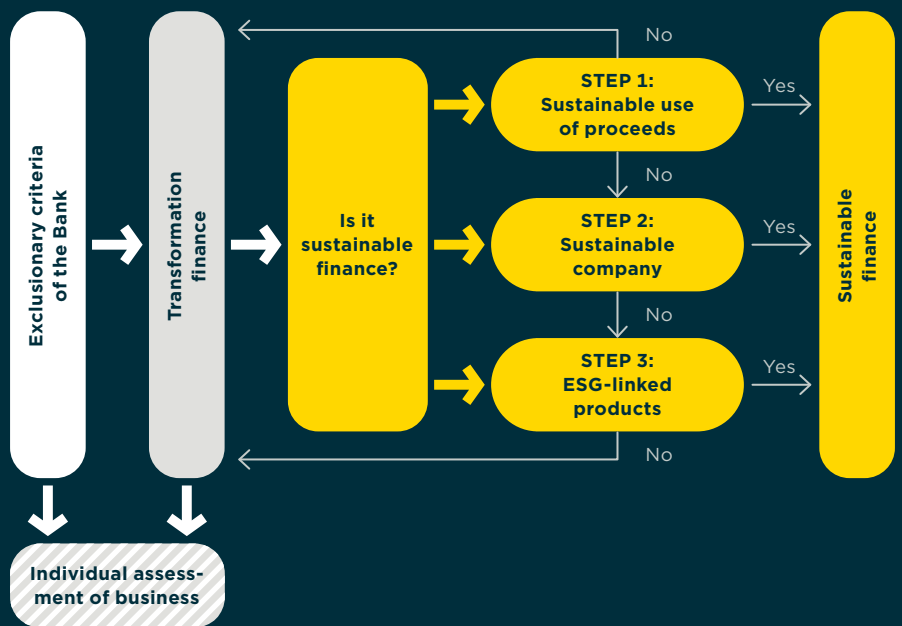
Exclusionary criteria of the Bank

Transformation finance

Is it sustainable finance?

No

STEP 1: Sustainable use of proceeds

Yes

No

STEP 2: Sustainable company

Yes

No

STEP 3: ESG-linked products

Yes

No

Sustainable finance

Individual assessment of business